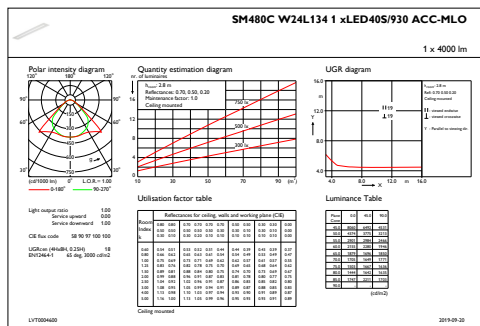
SM480C W24L134 1 xLED40S/930 ACC-MLO

1 x 4000 lm

Polar intensity diagram

120° 180° 120°

90° 90°

60° 60°

30° 0° 30°

(cd/1000 lm) 0° L.O.R.= 1.00

0-180° 90-270°

Quantity estimation diagram

nr. of luminaires

$h_{room}$: 2.8 m
Reflectances: 0.70, 0.50, 0.20
Maintenance factor: 1.0
Ceiling mounted

16

12

8

4

0

750 lx

500 lx

300 lx

10 30 50 70 90 (m²)

UGR diagram

16.0

12.0

8.0

4.0 8.0 12.0 m 16.0

X

Y

H19

19

$h_{room}$: 2.8 m
Refl: 0.70 0.50 0.20
Ceiling mounted

viewed endwise
viewed crosswise

Y : Parallel to viewing dir.

Light output ratio 1.00
Service upward 0.00
Service downward 1.00

CIE flux code 58 90 97 100 100

UGRcen (4HxBH, 0.25H) 18
EN12464-1 65 deg. 3000 cd/m2

Utilisation factor table

Reflectances for ceiling, walls and working plane (CIE)

Room Index k

Ceiling mounted

Luminance Table

(cd/m2)

LVT0004600

2019-09-20